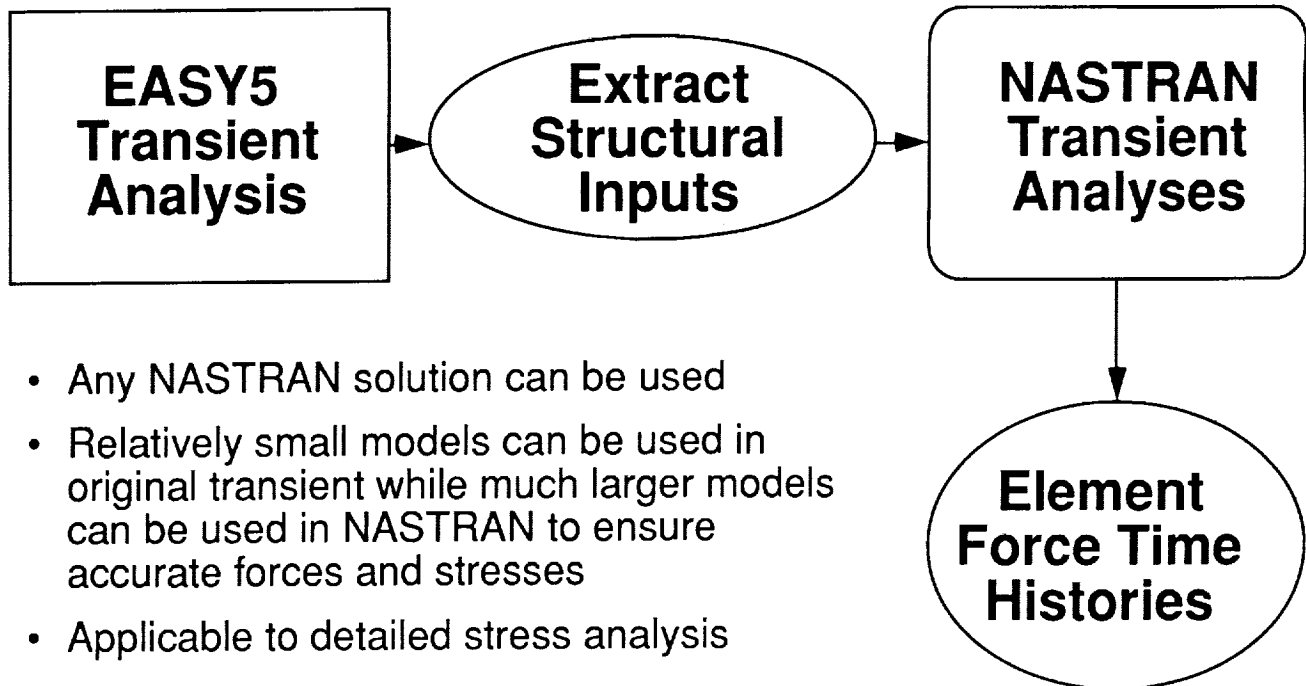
EASY5 Transient Analysis

Extract Structural Inputs

NASTRAN Transient Analyses

Element Force Time Histories

• Any NASTRAN solution can be used

• Relatively small models can be used in original transient while much larger models can be used in NASTRAN to ensure accurate forces and stresses

• Applicable to detailed stress analysis